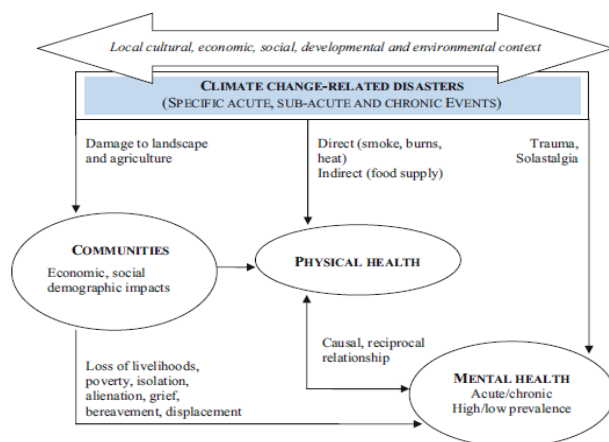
Local cultural, economic, social, developmental and environmental context

CLIMATE CHANGE-RELATED DISASTERS
(SPECIFIC ACUTE, SUB-ACUTE AND CHRONIC EVENTS)

Damage to landscape and agriculture

Direct (smoke, burns, heat)
Indirect (food supply)

Trauma, Solastalgia

COMMUNITIES
Economic, social demographic impacts

PHYSICAL HEALTH

Causal, reciprocal relationship

Loss of livelihoods, poverty, isolation, alienation, grief, bereavement, displacement

MENTAL HEALTH
Acute/chronic
High/low prevalence